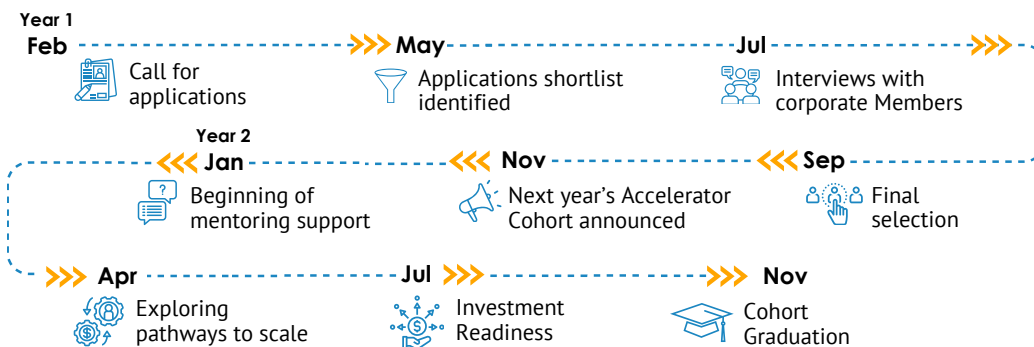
Year 1

Feb

Call for applications

May

Applications shortlist identified

Jul

Interviews with corporate Members

Sep

Final selection

Nov

Next year's Accelerator Cohort announced

Year 2

Jan

Beginning of mentoring support

Apr

Exploring pathways to scale

Jul

Investment Readiness

Nov

Cohort Graduation